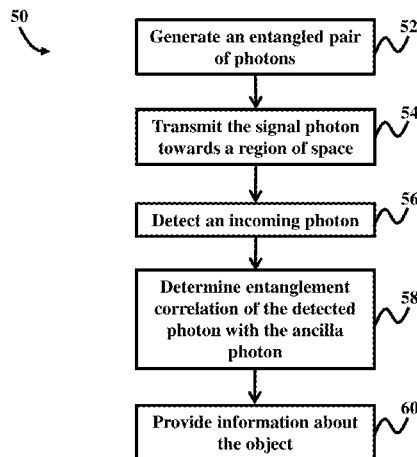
50

Generate an entangled pair of photons

52

Transmit the signal photon towards a region of space

54

Detect an incoming photon

56

Determine entanglement correlation of the detected photon with the ancilla photon

58

Provide information about the object

60